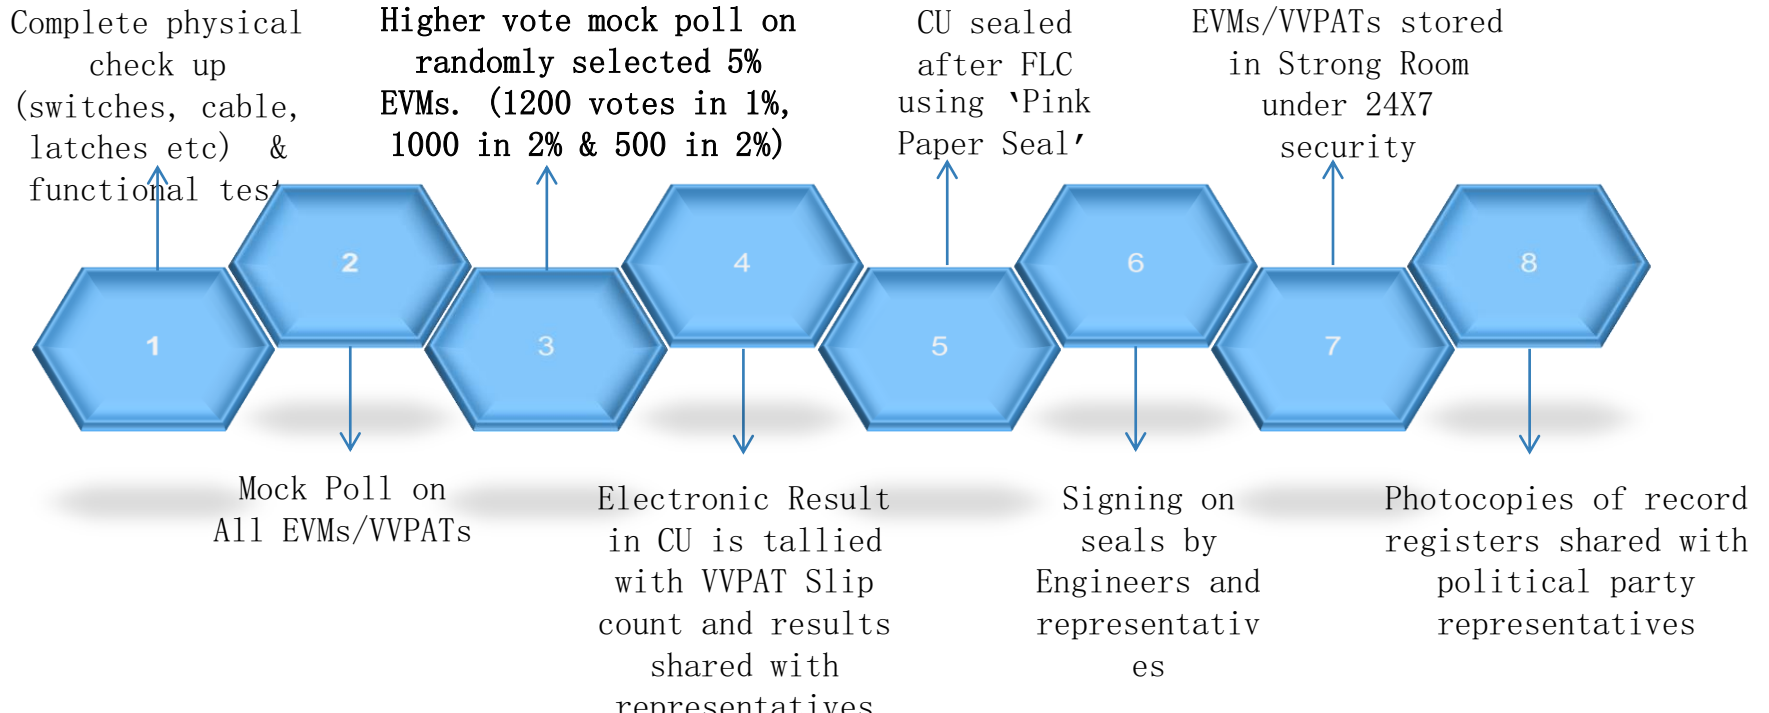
Complete physical check up (switches, cable, latches etc) & functional test

Higher vote mock poll on randomly selected 5% EVMs. (1200 votes in 1%, 1000 in 2% & 500 in 2%)

CU sealed after FLC using 'Pink Paper Seal'

EVMs/VVPATs stored in Strong Room under 24X7 security

1

2

3

4

5

6

7

8

Mock Poll on All EVMs/VVPATs

Electronic Result in CU is tallied with VVPAT Slip count and results shared with representatives

Signing on seals by Engineers and representatives

Photocopies of record registers shared with political party representatives